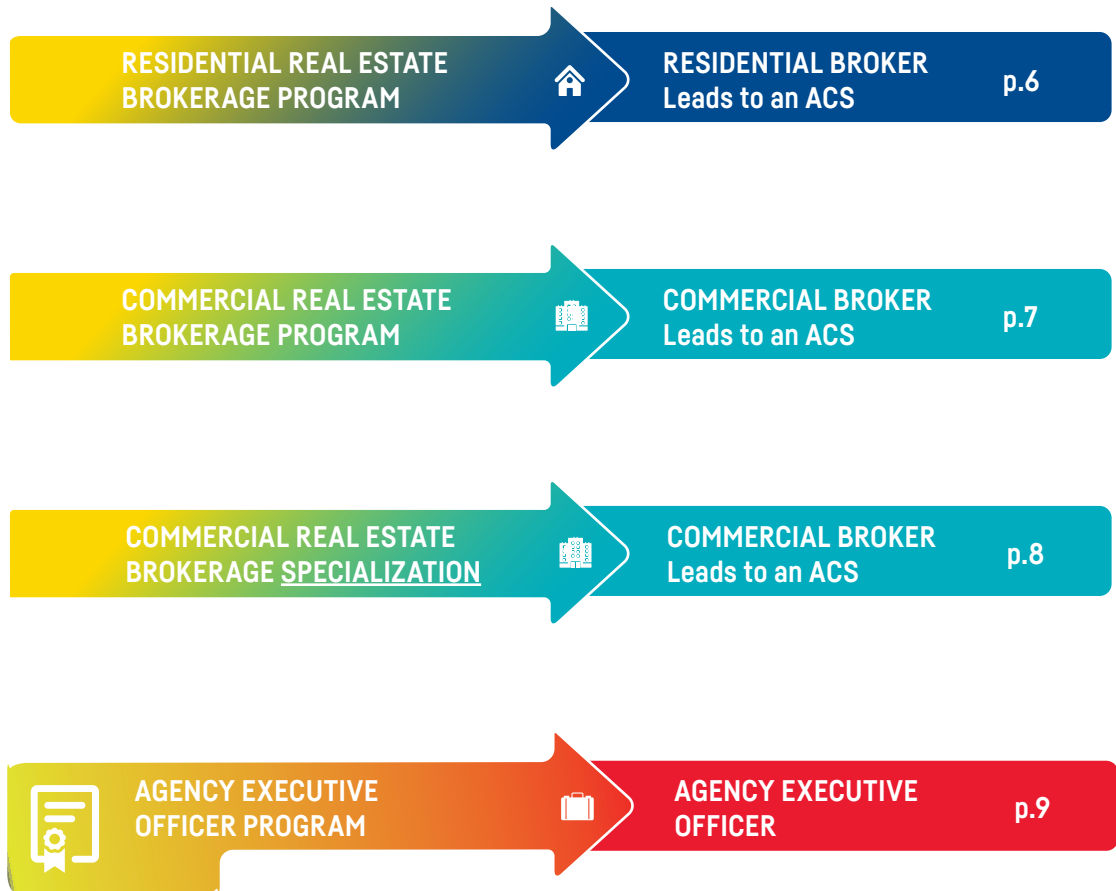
RESIDENTIAL REAL ESTATE BROKERAGE PROGRAM

RESIDENTIAL BROKER
Leads to an ACS

p.6

COMMERCIAL REAL ESTATE BROKERAGE PROGRAM

COMMERCIAL BROKER
Leads to an ACS

p.7

COMMERCIAL REAL ESTATE BROKERAGE SPECIALIZATION

COMMERCIAL BROKER
Leads to an ACS

p.8

AGENCY EXECUTIVE OFFICER PROGRAM

AGENCY EXECUTIVE OFFICER

p.9